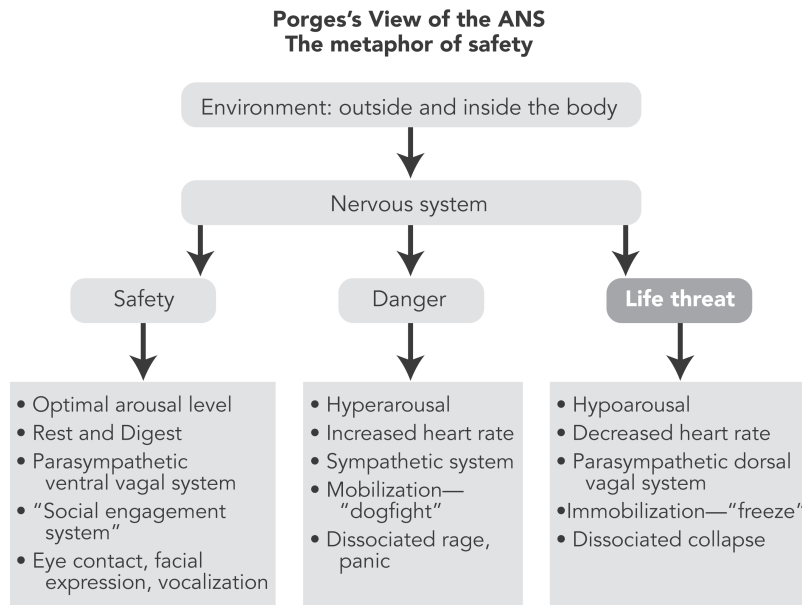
Porges's View of the ANS
The metaphor of safety

Environment: outside and inside the body

Nervous system

Safety

Danger

Life threat

• Optimal arousal level
• Rest and Digest
• Parasympathetic ventral vagal system
• "Social engagement system"
• Eye contact, facial expression, vocalization

• Hyperarousal
• Increased heart rate
• Sympathetic system
• Mobilization— "dogfight"
• Dissociated rage, panic

• Hypoarousal
• Decreased heart rate
• Parasympathetic dorsal vagal system
•Immobilization—"freeze"
• Dissociated collapse